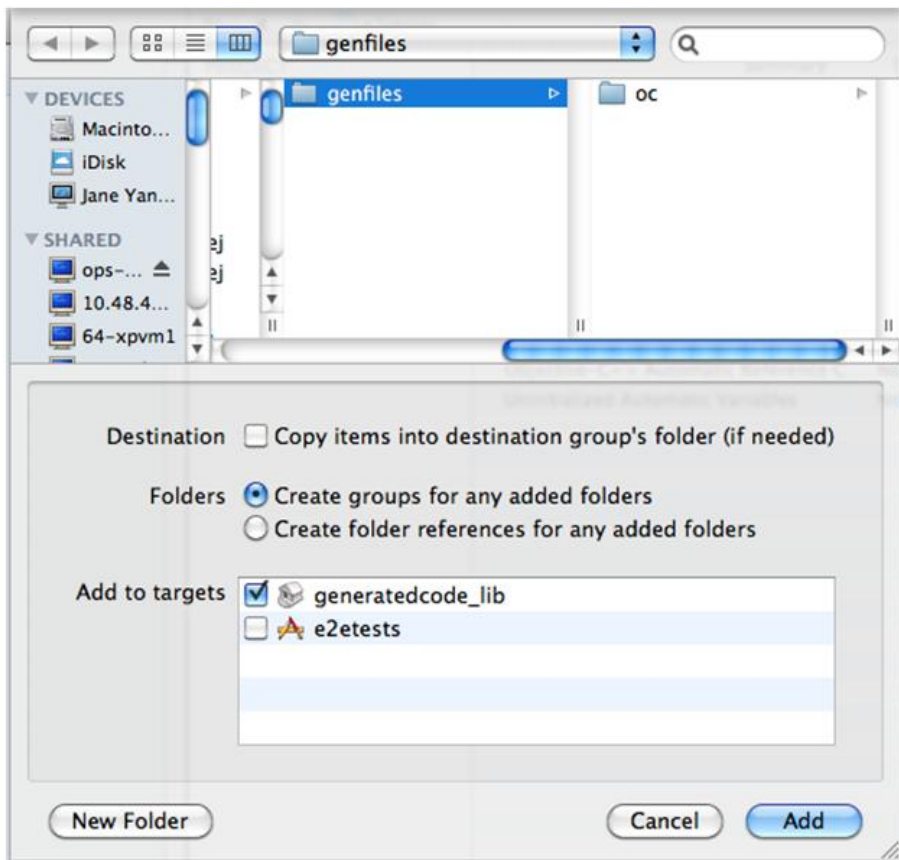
genfiles

DEVICES
Macinto...
iDisk
Jane Yan...
SHARED
ops-...
10.48.4...
64-xpvm1

ej
ej

genfiles
oc

Destination Copy items into destination group's folder (if needed)

Folders Create groups for any added folders
Create folder references for any added folders

Add to targets generatedcode_lib
e2etests

New Folder
Cancel
Add